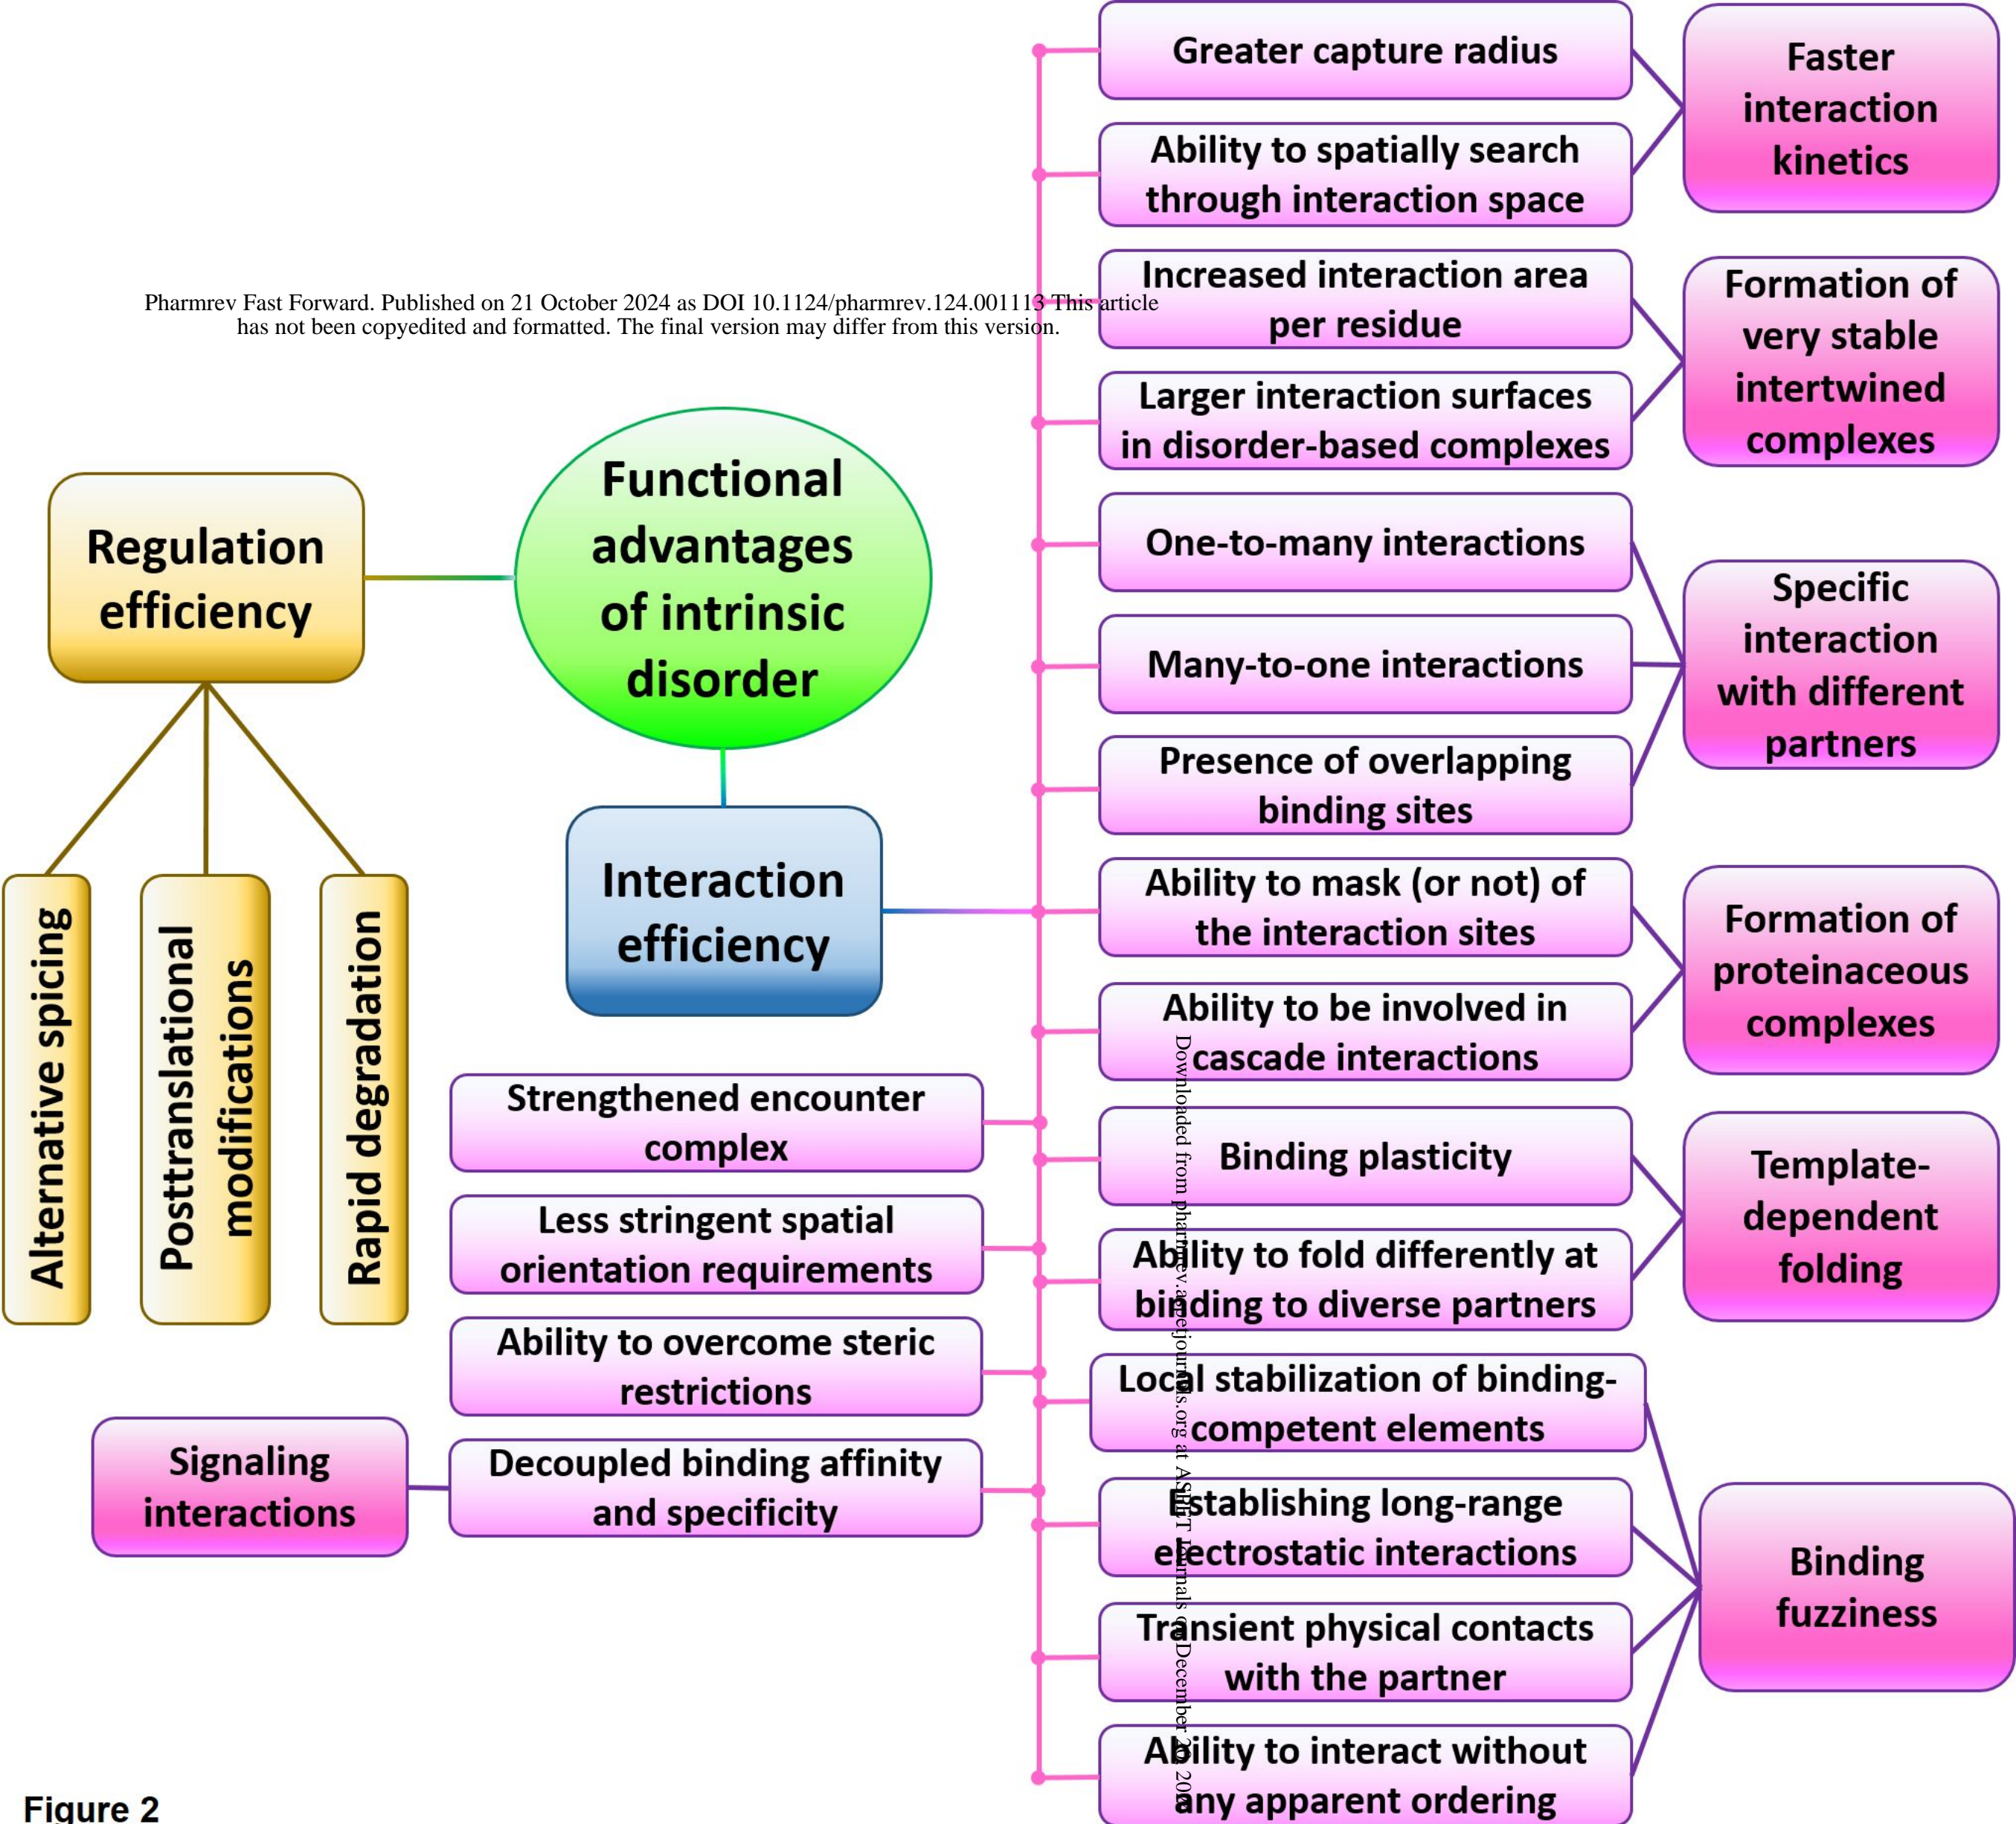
Pharmrev Fast Forward. Published on 21 October 2024 as DOI 10.1124/pharmrev.124.001113 This article has not been copyedited and formatted. The final version may differ from this version.

Functional advantages of intrinsic disorder

Regulation efficiency

Alternative spicing

Posttranslational modifications

Rapid degradation

Interaction efficiency

Greater capture radius

Ability to spatially search through interaction space

Faster interaction kinetics

Increased interaction area per residue

Larger interaction surfaces in disorder-based complexes

Formation of very stable intertwined complexes

One-to-many interactions

Many-to-one interactions

Presence of overlapping binding sites

Specific interaction with different partners

Ability to mask (or not) of the interaction sites

Ability to be involved in cascade interactions

Formation of proteinaceous complexes

Binding plasticity

Ability to fold differently at binding to diverse partners

Template-dependent folding

Local stabilization of binding-competent elements

Establishing long-range electrostatic interactions

Transient physical contacts with the partner

Ability to interact without any apparent ordering

Binding fuzziness

Strengthened encounter complex

Less stringent spatial orientation requirements

Ability to overcome steric restrictions

Decoupled binding affinity and specificity

Signaling interactions

Downloaded from pharmrev.aspetjournals.org at ASPET Journals on December 20, 20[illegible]

Figure 2